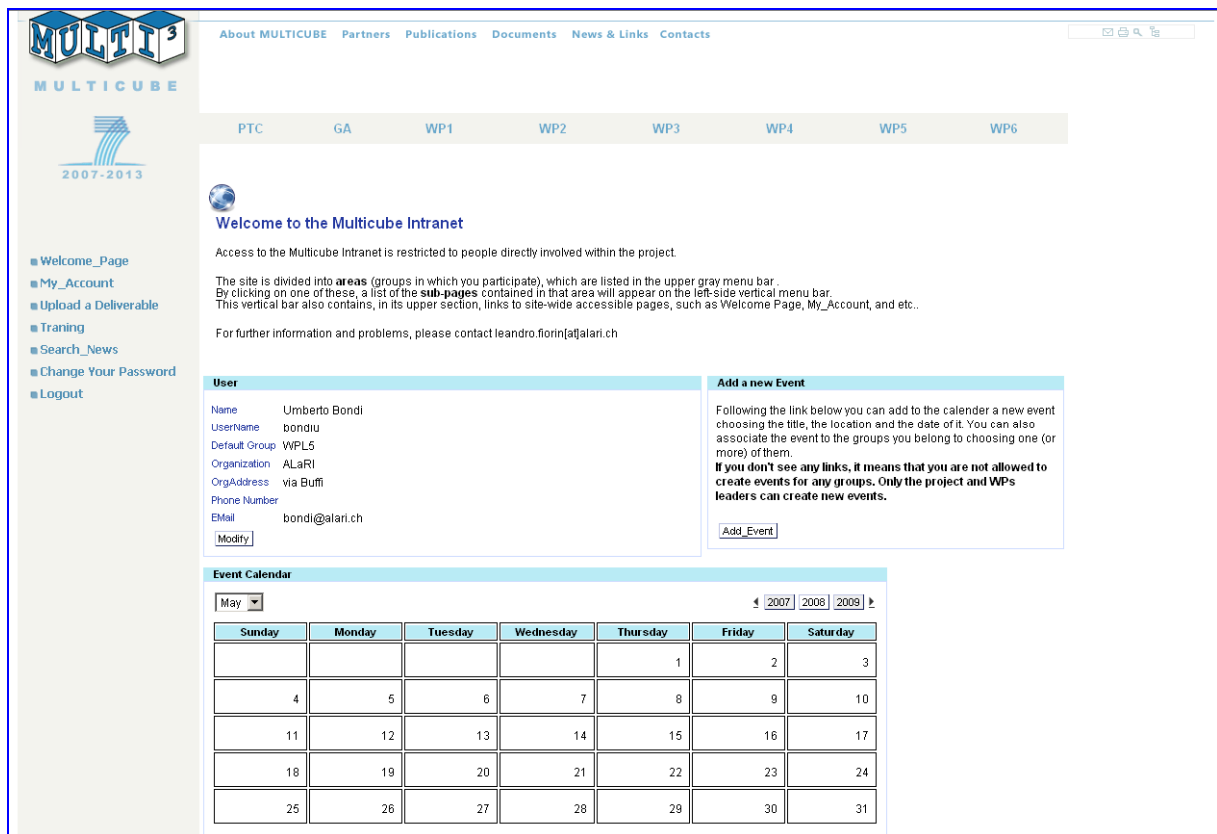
MULTI³

MULTICUBE

2007-2013

About MULTICUBE Partners Publications Documents News & Links Contacts

PTC GA WP1 WP2 WP3 WP4 WP5 WP6

Welcome to the Multicube Intranet

Access to the Multicube Intranet is restricted to people directly involved within the project.

The site is divided into **areas** (groups in which you participate), which are listed in the upper gray menu bar . By clicking on one of these, a list of the **sub-pages** contained in that area will appear on the left-side vertical menu bar. This vertical bar also contains, in its upper section, links to site-wide accessible pages, such as Welcome Page, My_Account, and etc..

For further information and problems, please contact leandro.fiorin[at]alari.ch

Welcome_Page
My_Account
Upload a Deliverable
Traning
Search_News
Change Your Password
Logout

User

Name Umberto Bondi
UserName bondiu
Default Group WPL5
Organization ALaRI
OrgAddress via Buffi
Phone Number
EMail bondi@alari.ch
Modify

Add a new Event

Following the link below you can add to the calender a new event choosing the title, the location and the date of it. You can also associate the event to the groups you belong to choosing one (or more) of them.
**If you don't see any links, it means that you are not allowed to create events for any groups. Only the project and WPs leaders can create new events.**

Add_Event

Event Calendar

May

2007 2008 2009

| Sunday | Monday | Tuesday | Wednesday | Thursday | Friday | Saturday |
|---|---|---|---|---|---|---|
| | | | | 1 | 2 | 3 |
| 4 | 5 | 6 | 7 | 8 | 9 | 10 |
| 11 | 12 | 13 | 14 | 15 | 16 | 17 |
| 18 | 19 | 20 | 21 | 22 | 23 | 24 |
| 25 | 26 | 27 | 28 | 29 | 30 | 31 |